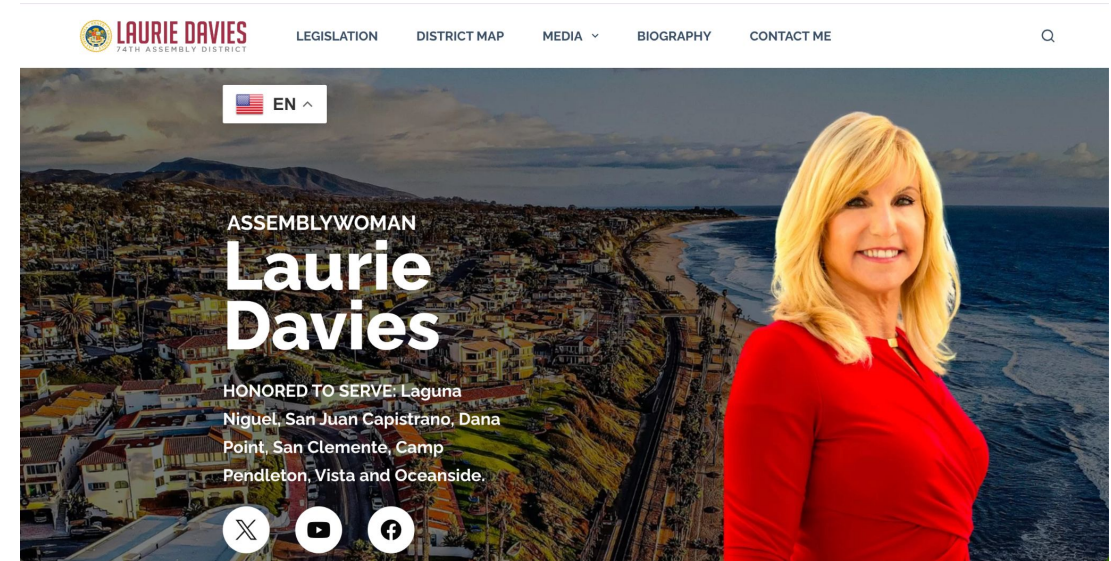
LAURIE DAVIES
74TH ASSEMBLY DISTRICT

LEGISLATION DISTRICT MAP MEDIA BIOGRAPHY CONTACT ME

EN

ASSEMBLYWOMAN
Laurie Davies

HONORED TO SERVE: Laguna Niguel, San Juan Capistrano, Dana Point, San Clemente, Camp Pendleton, Vista and Oceanside.